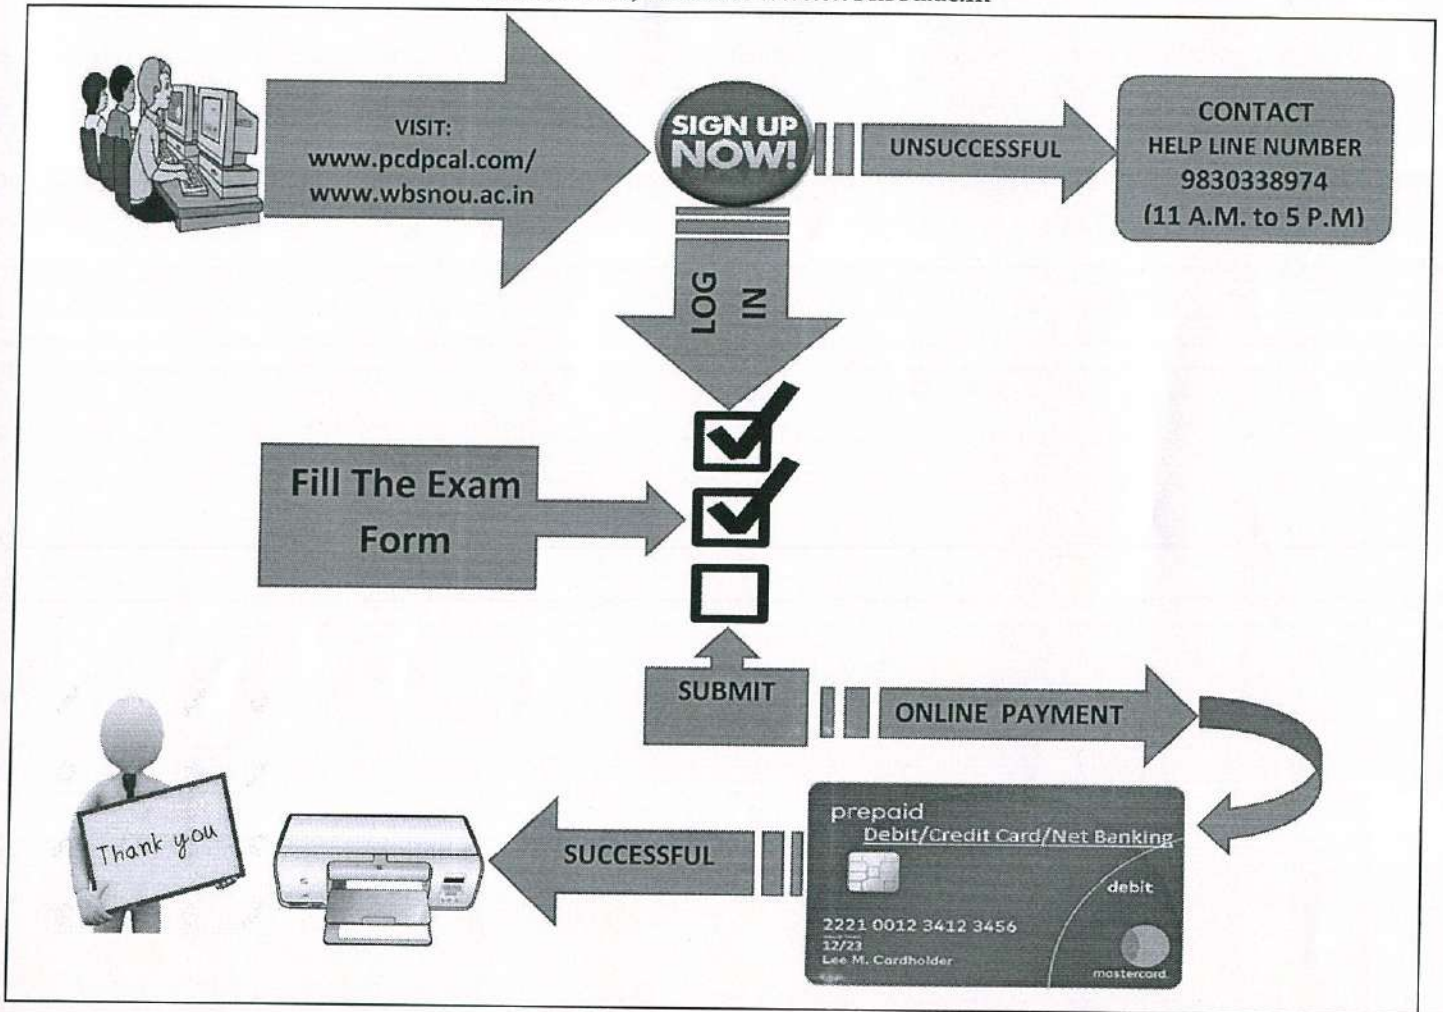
VISIT:
www.pcdpcal.com/
www.wbsnou.ac.in

SIGN UP NOW!

UNSUCCESSFUL

CONTACT
HELP LINE NUMBER
9830338974
(11 A.M. to 5 P.M)

LOG IN

Fill The Exam Form

SUBMIT

ONLINE PAYMENT

prepaid
Debit/Credit Card/Net Banking
debit
2221 0012 3412 3456
12/23
Lee M. Cardholder
mastercard

SUCCESSFUL

Thank you